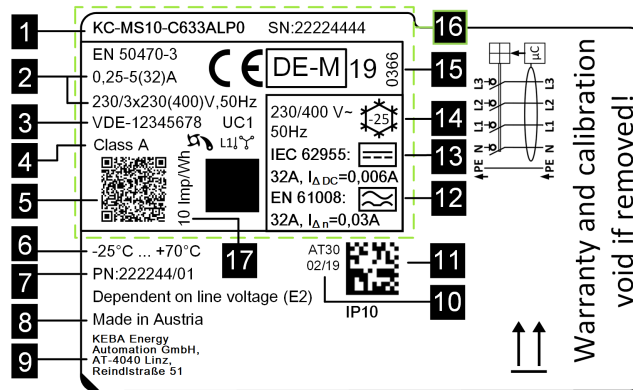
1
KC-MS10-C633ALP0 SN:22224444
16
EN 50470-3
2
0,25-5(32)A
CE DE-M 19 0366
15
230/3x230(400)V,50Hz
3
VDE-12345678 UC1
L1
4
Class A
10 Imp/Wh
5
230/400 V~
50Hz
-25
14
IEC 62955:
13
32A, $I_{\Delta DC}$=0,006A
EN 61008:
12
32A, $I_{\Delta n}$=0,03A
17
6
-25°C ... +70°C
7
PN:222244/01
AT30
02/19
11
10
IP10
Dependent on line voltage (E2)
8
Made in Austria
9
KEBA Energy Automation GmbH, AT-4040 Linz, Reindlstraße 51
µC
L3 L2 L1 N PE
L3 L2 L1 N PE
Warranty and calibration void if removed!